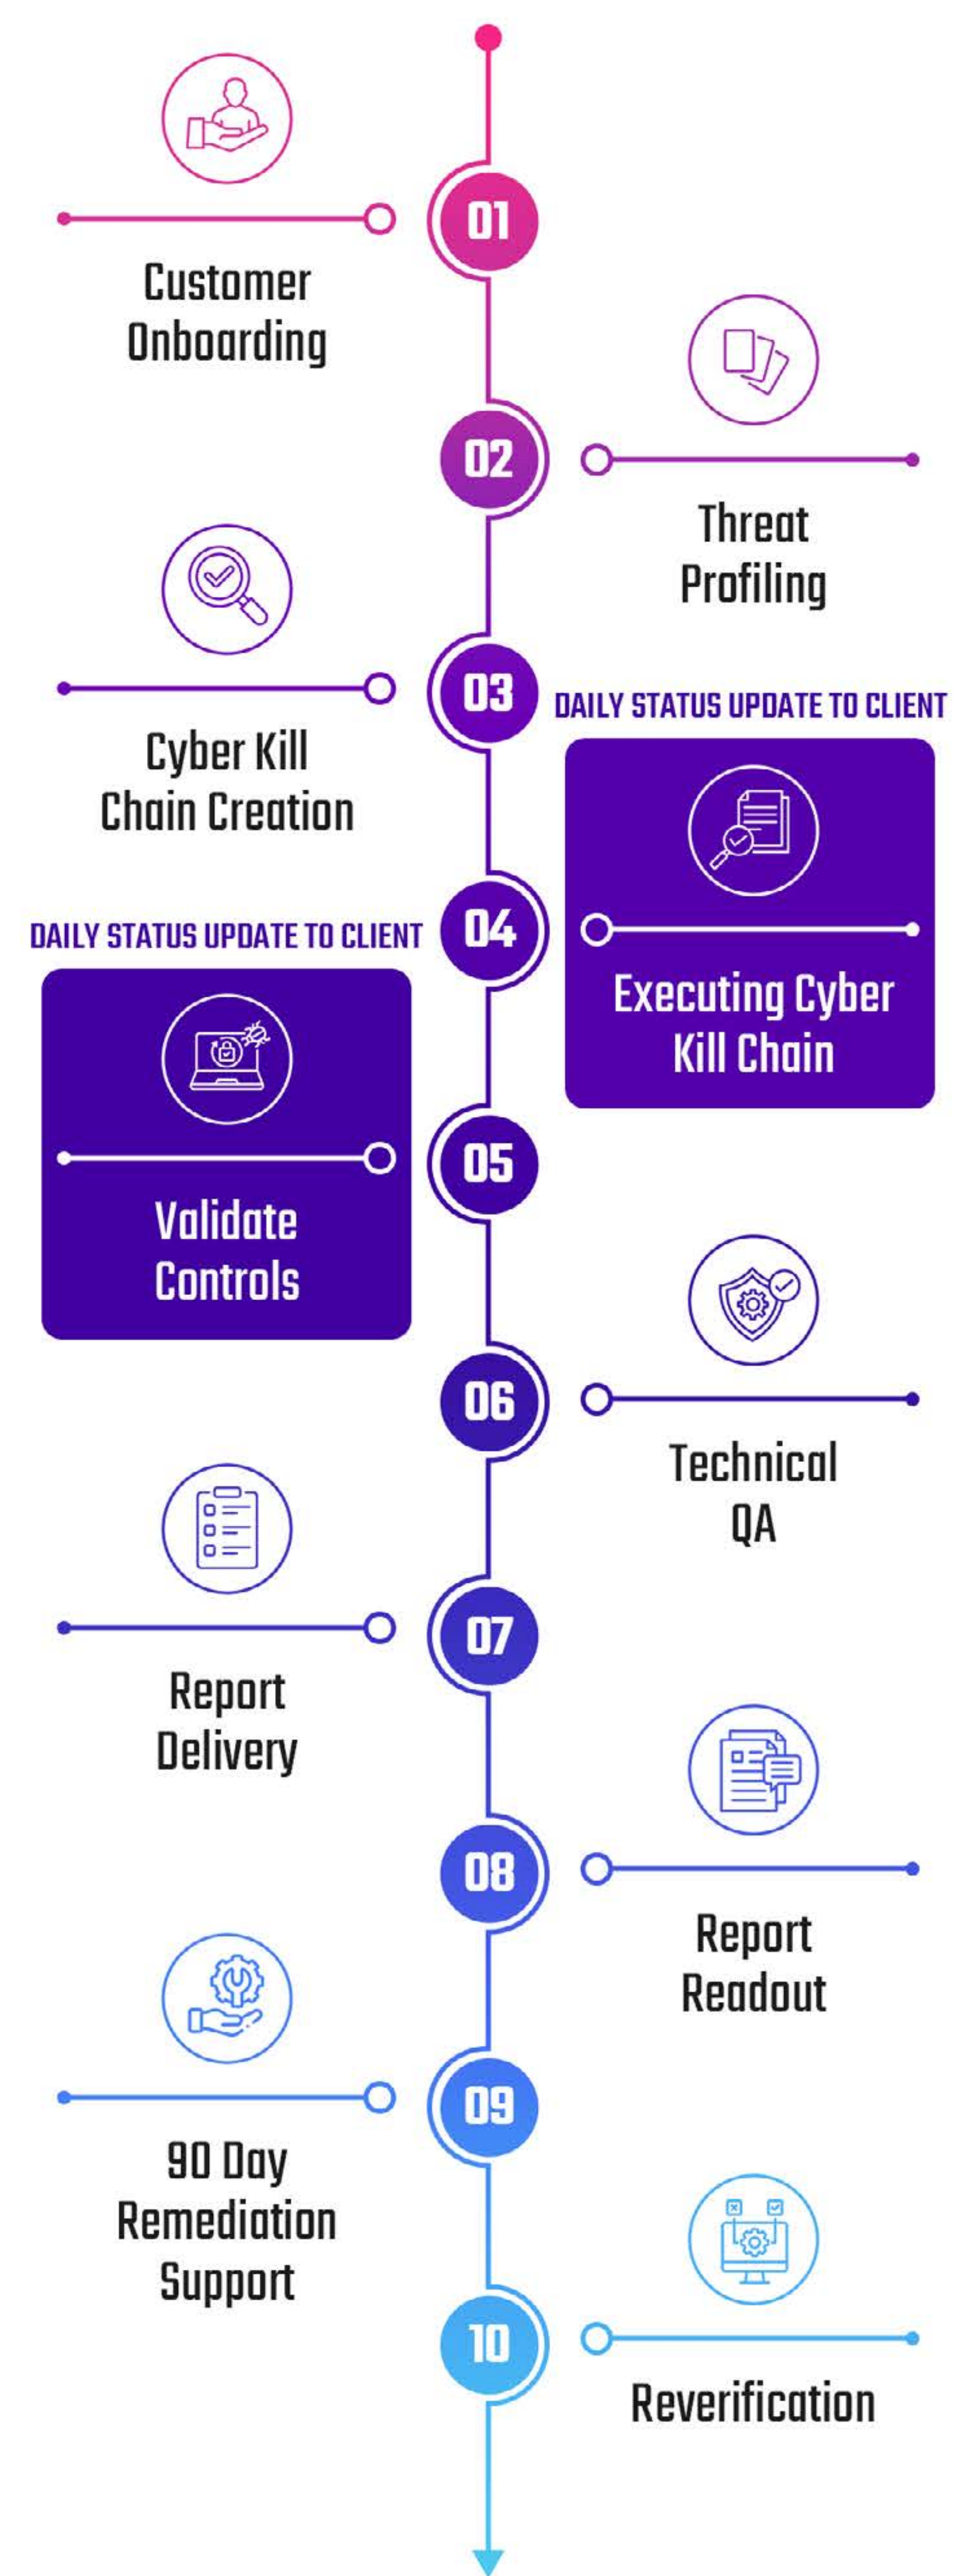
01

Customer Onboarding

02

Threat Profiling

03

Cyber Kill Chain Creation

DAILY STATUS UPDATE TO CLIENT

Executing Cyber Kill Chain

04

DAILY STATUS UPDATE TO CLIENT

Validate Controls

05

06

Technical QA

07

Report Delivery

08

Report Readout

09

90 Day Remediation Support

10

Reverification